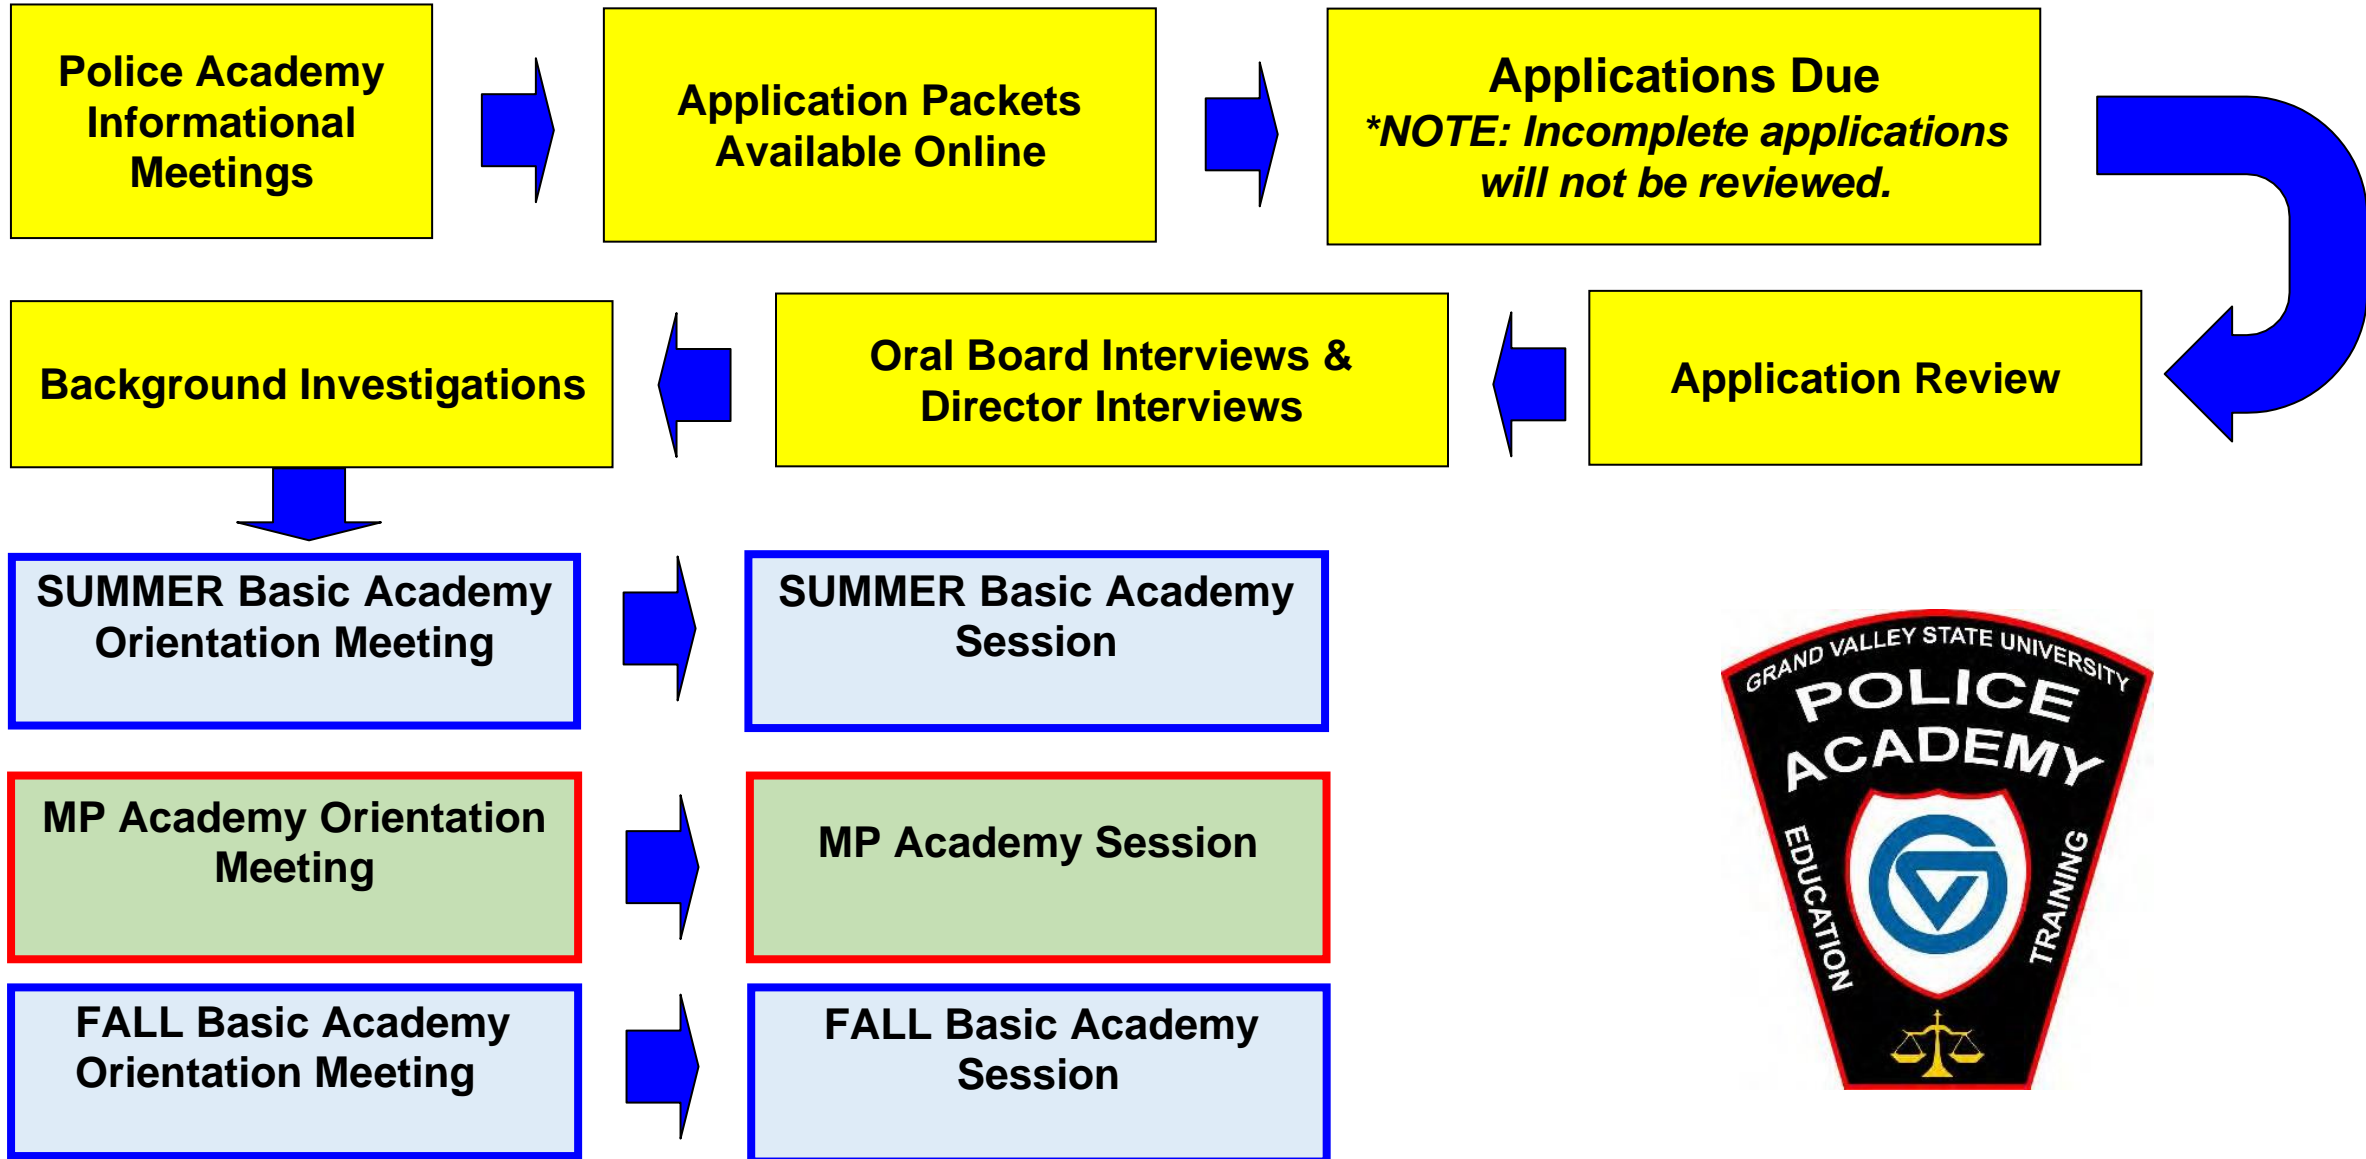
Police Academy Informational Meetings

Application Packets Available Online

Applications Due
*NOTE: Incomplete applications will not be reviewed.

Application Review

Oral Board Interviews & Director Interviews

Background Investigations

SUMMER Basic Academy Orientation Meeting

SUMMER Basic Academy Session

MP Academy Orientation Meeting

MP Academy Session

FALL Basic Academy Orientation Meeting

FALL Basic Academy Session

GRAND VALLEY STATE UNIVERSITY
POLICE ACADEMY
EDUCATION
TRAINING